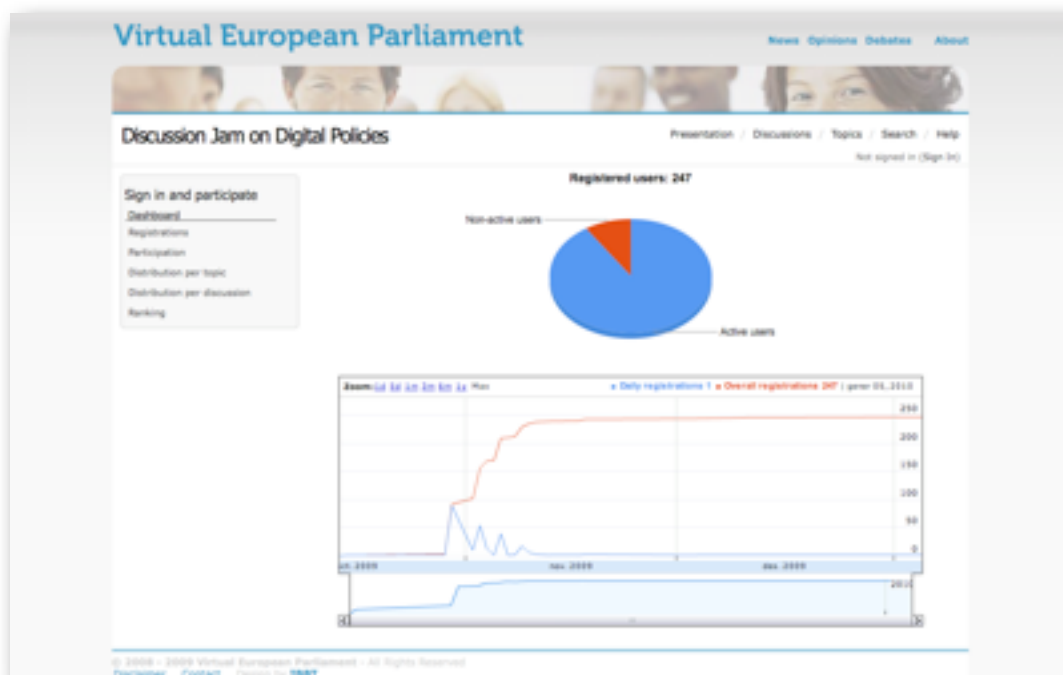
Virtual European Parliament

News Opinions Debates About

Discussion Jam on Digital Policies

Presentation / Discussions / Topics / Search / Help

Not signed in (Sign In)

Sign in and participate

Dashboard
Registrations
Participation
Distribution per topic
Distribution per discussion
Ranking

Registered users: 247

Non-active users

Active users

Zoom: 1d 5d 1m 3m 6m 1y Max

● Daily registrations 1 ● Overall registrations 247 | gener 01, 2010

250
200
150
100
50
0

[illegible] 2009 nov. 2009 des. 2009

2010

© 2008 - 2009 Virtual European Parliament - All Rights Reserved
Disclaimer Contact Design by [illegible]